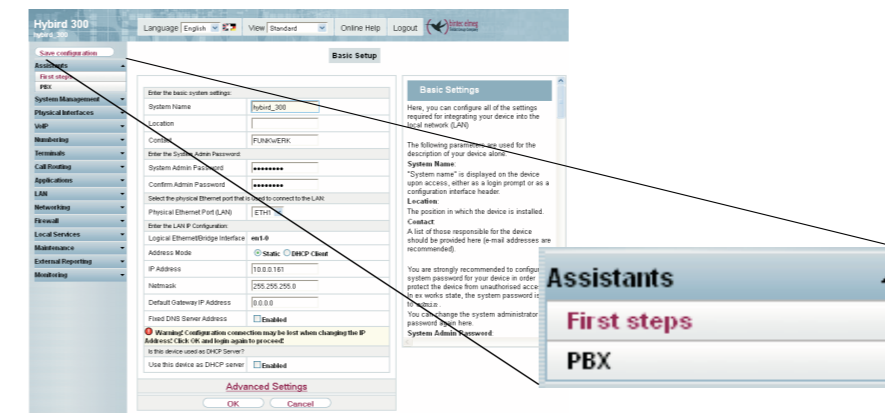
Hybird 300
hybird_300

Language English View Standard Online Help Logout

Save configuration

Assistants
First steps
PBX
System Management
Physical Interfaces
VoIP
Numbering
Terminals
Call Routing
Applications
LAN
Networking
Firewall
Local Services
Maintenance
External Reporting
Monitoring

Basic Setup

Enter the basic system settings:

| System Name | hybird_300 |
|---|---|
| Location | |
| Contact | FUNKWERK |

Enter the System Admin Password:

| System Admin Password | ••••••••• |
|---|---|
| Confirm Admin Password | ••••••••• |

Select the physical Ethernet port that is used to connect to the LAN:

| Physical Ethernet Port (LAN) | ETH1 |
|---|---|

Enter the LAN IP Configuration:

| Logical Ethernet/Bridge Interface | en1-0 |
|---|---|
| Address Mode | Static DHCP Client |
| IP Address | 10.0.0.161 |
| Netmask | 255.255.255.0 |
| Default Gateway IP Address | 0.0.0.0 |
| Fixed DNS Server Address | Enabled |

Warning! Configuration connection may be lost when changing the IP Address! Click OK and login again to proceed!

Is this device used as DHCP Server?

| Use this device as DHCP server | Enabled |
|---|---|

Advanced Settings

OK Cancel

Basic Settings

Here, you can configure all of the settings required for integrating your device into the local network (LAN)

The following parameters are used for the description of your device alone:
System Name:
"System name" is displayed on the device upon access, either as a login prompt or as a configuration interface header.
Location:
The position in which the device is installed.
Contact:
A list of those responsible for the device should be provided here (e-mail addresses are recommended).

You are strongly recommended to configu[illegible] system password for your device in order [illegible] protect the device from unauthorised acce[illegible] In ex works state, the system password is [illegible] to admin.
You can change the system administrator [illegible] password again here.
System Admin Password:

Assistants
First steps
PBX